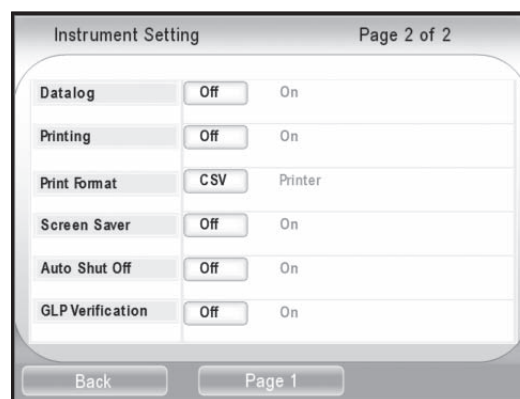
Instrument Setting

Page 2 of 2

| | | |
|---|---|---|
| Datalog | Off | On |
| Printing | Off | On |
| Print Format | CSV | Printer |
| Screen Saver | Off | On |
| Auto Shut Off | Off | On |
| GLP Verification | Off | On |

Back

Page 1